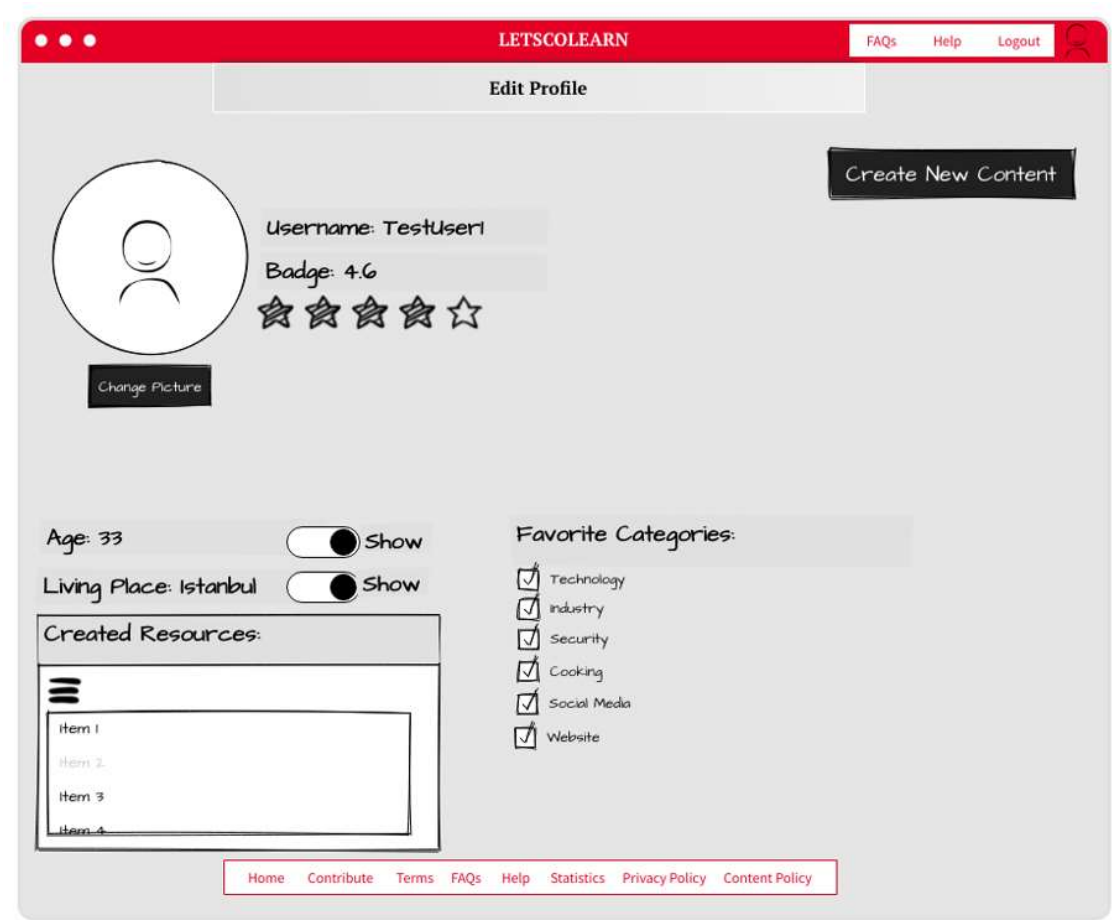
LETSCOLEARN

FAQs Help Logout

Edit Profile

Create New Content

Username: TestUser1

Badge: 4.6

Change Picture

Age: 33 Show

Living Place: Istanbul Show

Created Resources:

Item 1
Item 2
Item 3
Item 4

Favorite Categories:

Technology
Industry
Security
Cooking
Social Media
Website

Home Contribute Terms FAQs Help Statistics Privacy Policy Content Policy